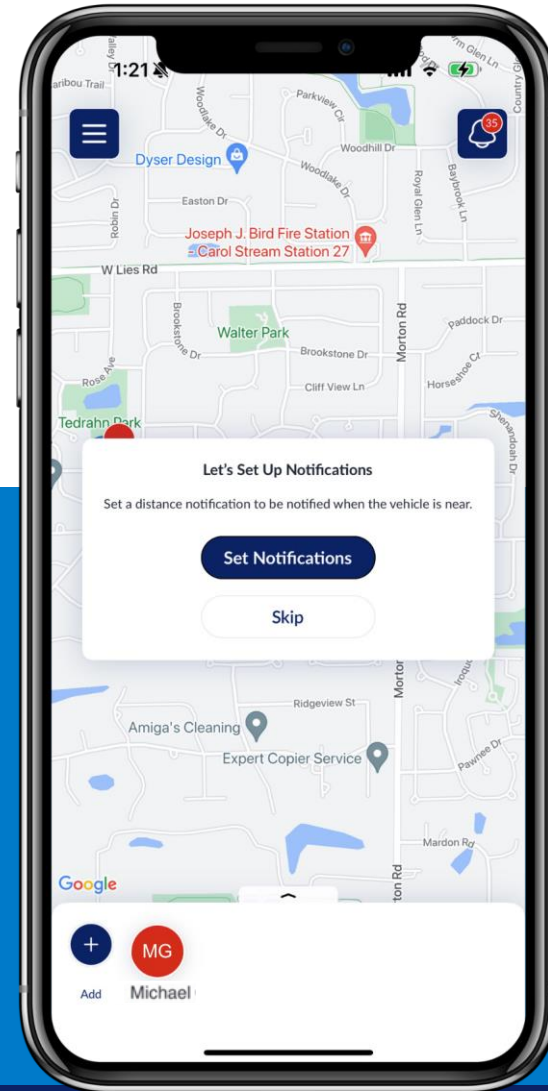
1:21

35

aribou Trail

Parkview Ct

Dyser Design

Woodhill Dr

Woodlake Dr

Easton Dr

Robin Dr

Royal Glen Ln

Baybrook Ln

Joseph J. Bird Fire Station - Carol Stream Station 27

W Lies Rd

Walter Park

Brookstone Dr

Morton Rd

Paddock Dr

Horseshoe Ct

Rose Ave

Cliff View Ln

Tedrahn Park

Let's Set Up Notifications

Set a distance notification to be notified when the vehicle is near.

Set Notifications

Skip

Ridgeview St

Amiga's Cleaning

Expert Copier Service

Pawnee Dr

Mardon Rd

Google

Add

MG

Michael